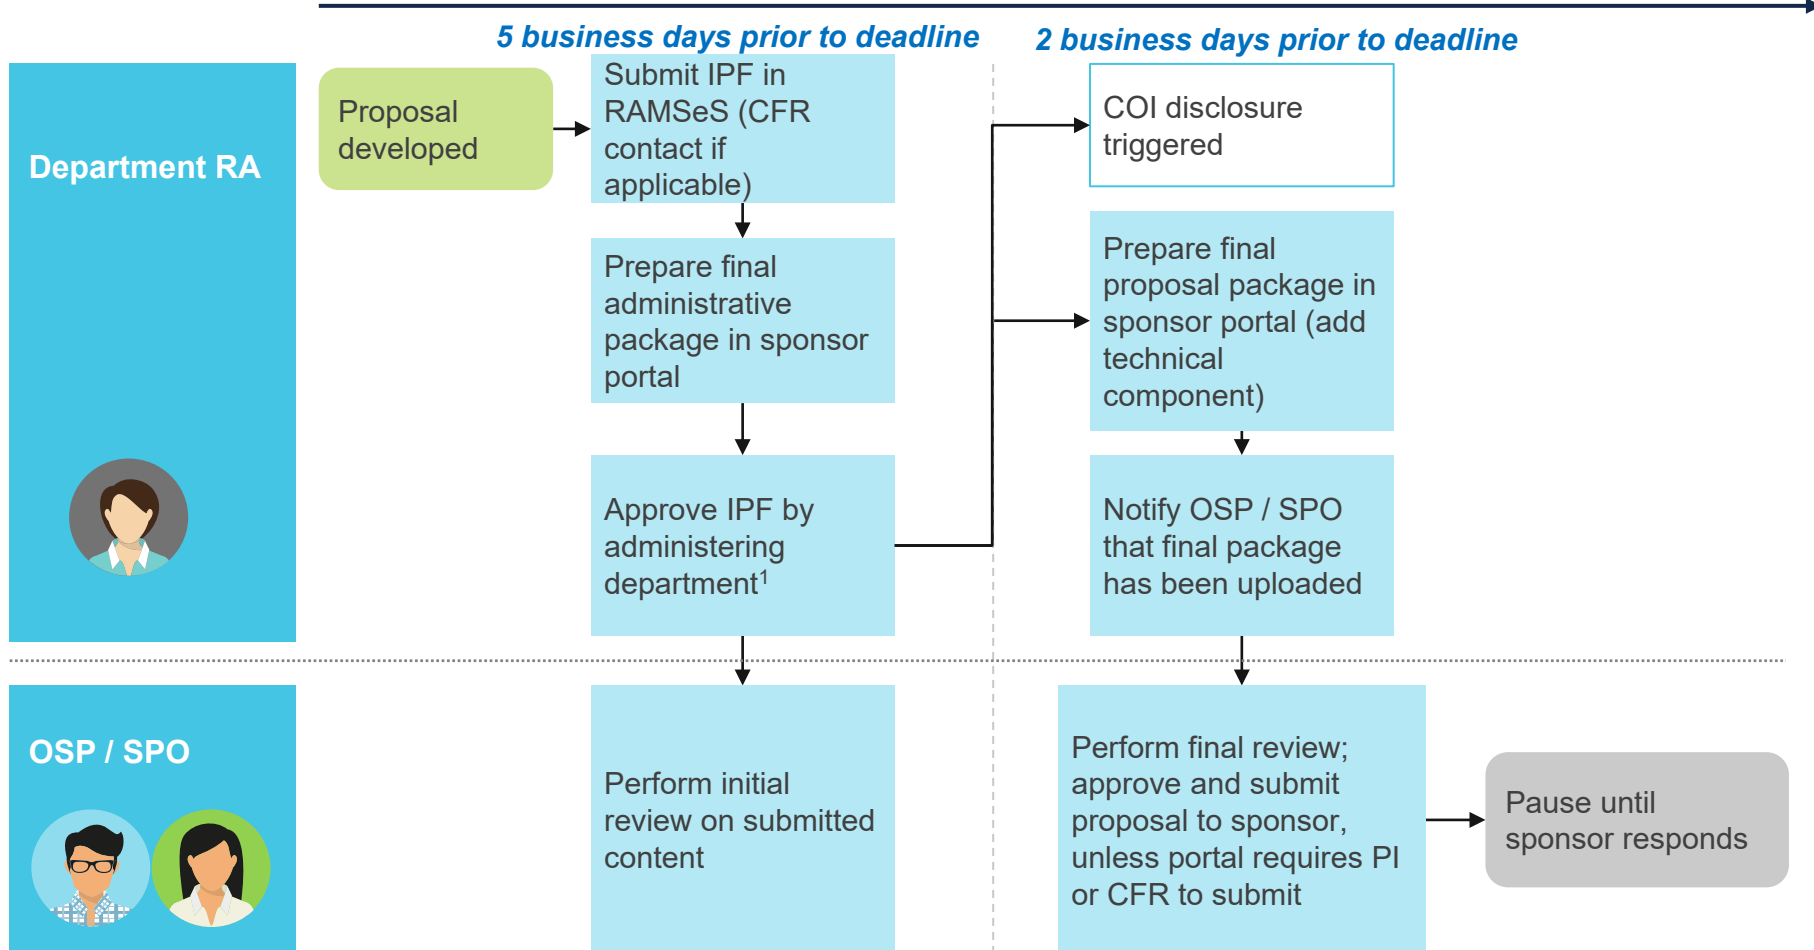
5 business days prior to deadline

2 business days prior to deadline

Department RA

Proposal developed

Submit IPF in RAMSeS (CFR contact if applicable)

Prepare final administrative package in sponsor portal

Approve IPF by administering department$^1$

COI disclosure triggered

Prepare final proposal package in sponsor portal (add technical component)

Notify OSP / SPO that final package has been uploaded

OSP / SPO

Perform initial review on submitted content

Perform final review; approve and submit proposal to sponsor, unless portal requires PI or CFR to submit

Pause until sponsor responds